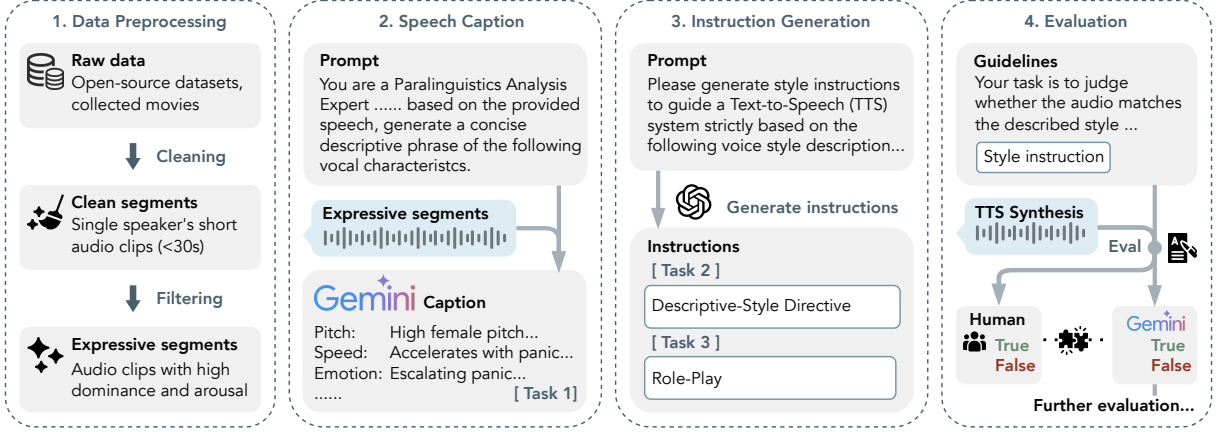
1. Data Preprocessing

Raw data
Open-source datasets, collected movies

Cleaning

Clean segments
Single speaker's short audio clips (<30s)

Filtering

Expressive segments
Audio clips with high dominance and arousal

2. Speech Caption

Prompt
You are a Paralinguistics Analysis Expert ...... based on the provided speech, generate a concise descriptive phrase of the following vocal characteristcs.

Expressive segments

Gemini Caption

| | |
|---|---|
| Pitch: | High female pitch... |
| Speed: | Accelerates with panic... |
| Emotion: | Escalating panic... |
| ...... | |

[ Task 1]

3. Instruction Generation

Prompt
Please generate style instructions to guide a Text-to-Speech (TTS) system strictly based on the following voice style description...

Generate instructions

Instructions
[ Task 2 ]
Descriptive-Style Directive
[ Task 3 ]
Role-Play

4. Evaluation

Guidelines
Your task is to judge whether the audio matches the described style ...

Style instruction

TTS Synthesis

Eval

Human
True
False

Gemini
True
False

Further evaluation...